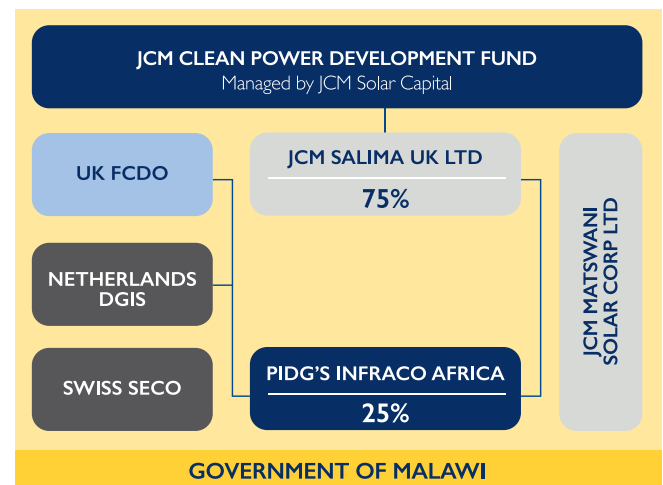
JCM CLEAN POWER DEVELOPMENT FUND
Managed by JCM Solar Capital

UK FCDO

NETHERLANDS DGIS

SWISS SECO

JCM SALIMA UK LTD
75%

PIDG'S INFRACO AFRICA
25%

JCM MATSWANI SOLAR CORP LTD

GOVERNMENT OF MALAWI